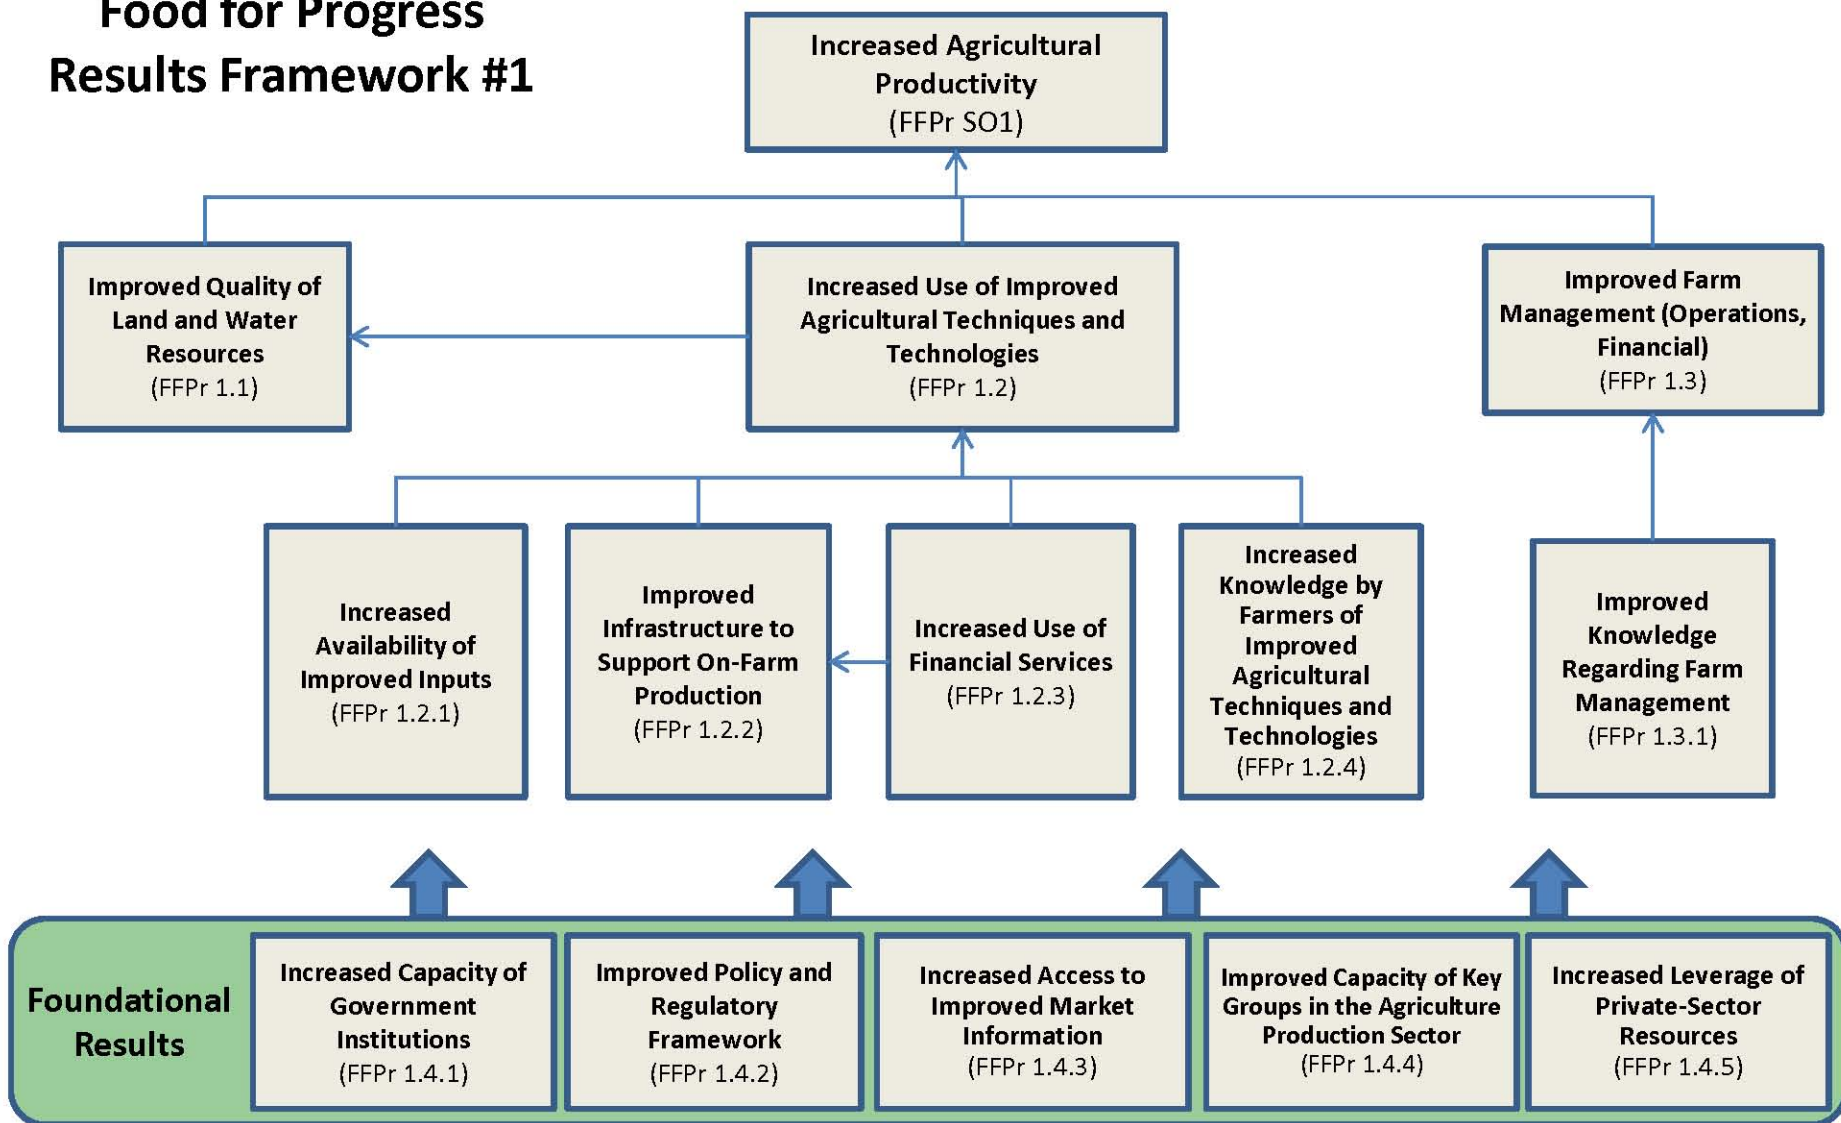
Food for Progress
Results Framework #1

Increased Agricultural Productivity
(FFPr SO1)

Improved Quality of Land and Water Resources
(FFPr 1.1)

Increased Use of Improved Agricultural Techniques and Technologies
(FFPr 1.2)

Improved Farm Management (Operations, Financial)
(FFPr 1.3)

Increased Availability of Improved Inputs
(FFPr 1.2.1)

Improved Infrastructure to Support On-Farm Production
(FFPr 1.2.2)

Increased Use of Financial Services
(FFPr 1.2.3)

Increased Knowledge by Farmers of Improved Agricultural Techniques and Technologies
(FFPr 1.2.4)

Improved Knowledge Regarding Farm Management
(FFPr 1.3.1)

Foundational Results

Increased Capacity of Government Institutions
(FFPr 1.4.1)

Improved Policy and Regulatory Framework
(FFPr 1.4.2)

Increased Access to Improved Market Information
(FFPr 1.4.3)

Improved Capacity of Key Groups in the Agriculture Production Sector
(FFPr 1.4.4)

Increased Leverage of Private-Sector Resources
(FFPr 1.4.5)